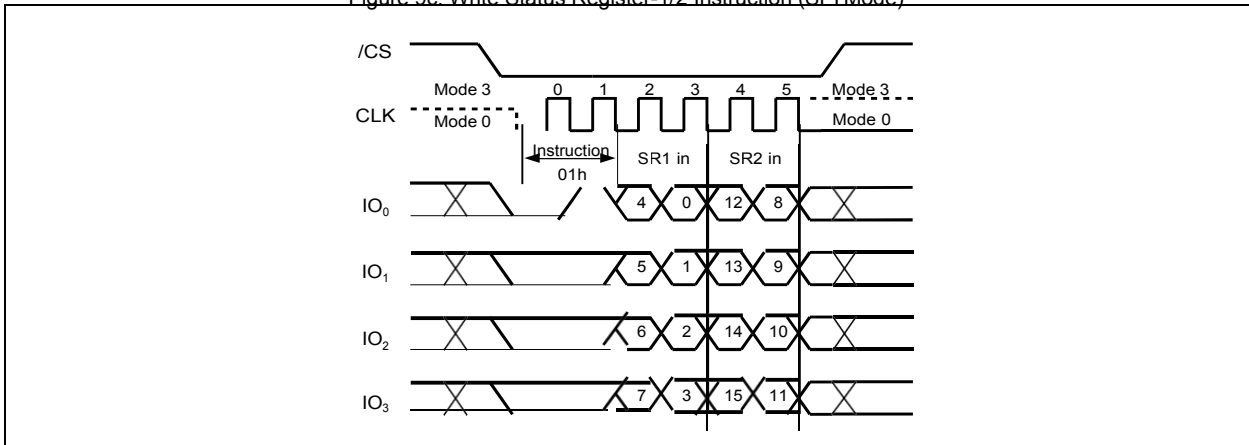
Figure 5c. Write Status Register-1/2 Instruction (QPI Mode)

/CS

Mode 3
CLK
Mode 0

0 1 2 3 4 5

Mode 3
Mode 0

Instruction
01h

SR1 in

SR2 in

$IO_0$
4 0 12 8

$IO_1$
5 1 13 9

$IO_2$
6 2 14 10

$IO_3$
7 3 15 11